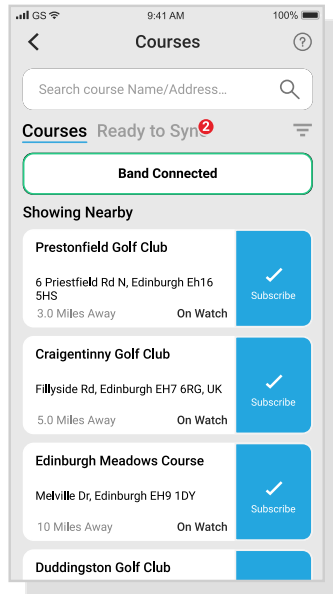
GS 9:41 AM 100%

Courses

?

Search course Name/Address...

Courses Ready to Sync 2

Band Connected

Showing Nearby

Prestonfield Golf Club

6 Priestfield Rd N, Edinburgh Eh16 5HS

3.0 Miles Away On Watch

Subscribe

Craigentinny Golf Club

Fillyside Rd, Edinburgh EH7 6RG, UK

5.0 Miles Away On Watch

Subscribe

Edinburgh Meadows Course

Melville Dr, Edinburgh EH9 1DY

10 Miles Away On Watch

Subscribe

Duddingston Golf Club